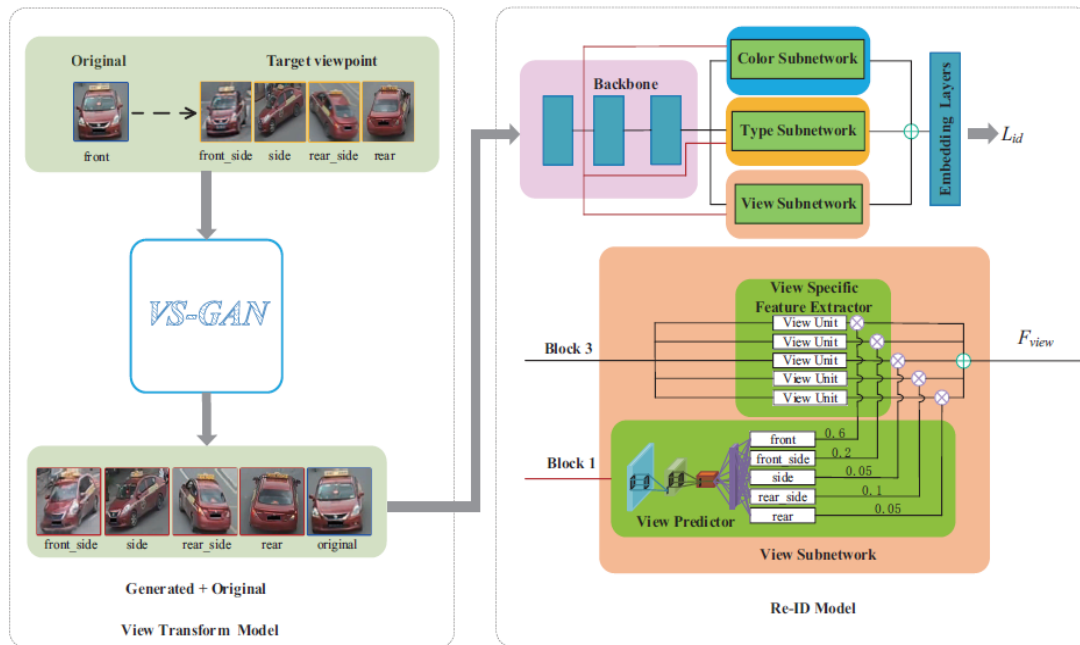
Original

Target viewpoint

front

front_side

side

rear_side

rear

VS-GAN

front_side

side

rear_side

rear

original

Generated + Original

View Transform Model

Backbone

Color Subnetwork

Type Subnetwork

View Subnetwork

Embedding Layers

$L_{id}$

View Specific Feature Extractor

View Unit

View Unit

View Unit

View Unit

View Unit

Block 3

$F_{view}$

Block 1

front

front_side

side

rear_side

rear

0. 6

0. 2

0. 05

0. 1

0. 05

View Predictor

View Subnetwork

Re-ID Model